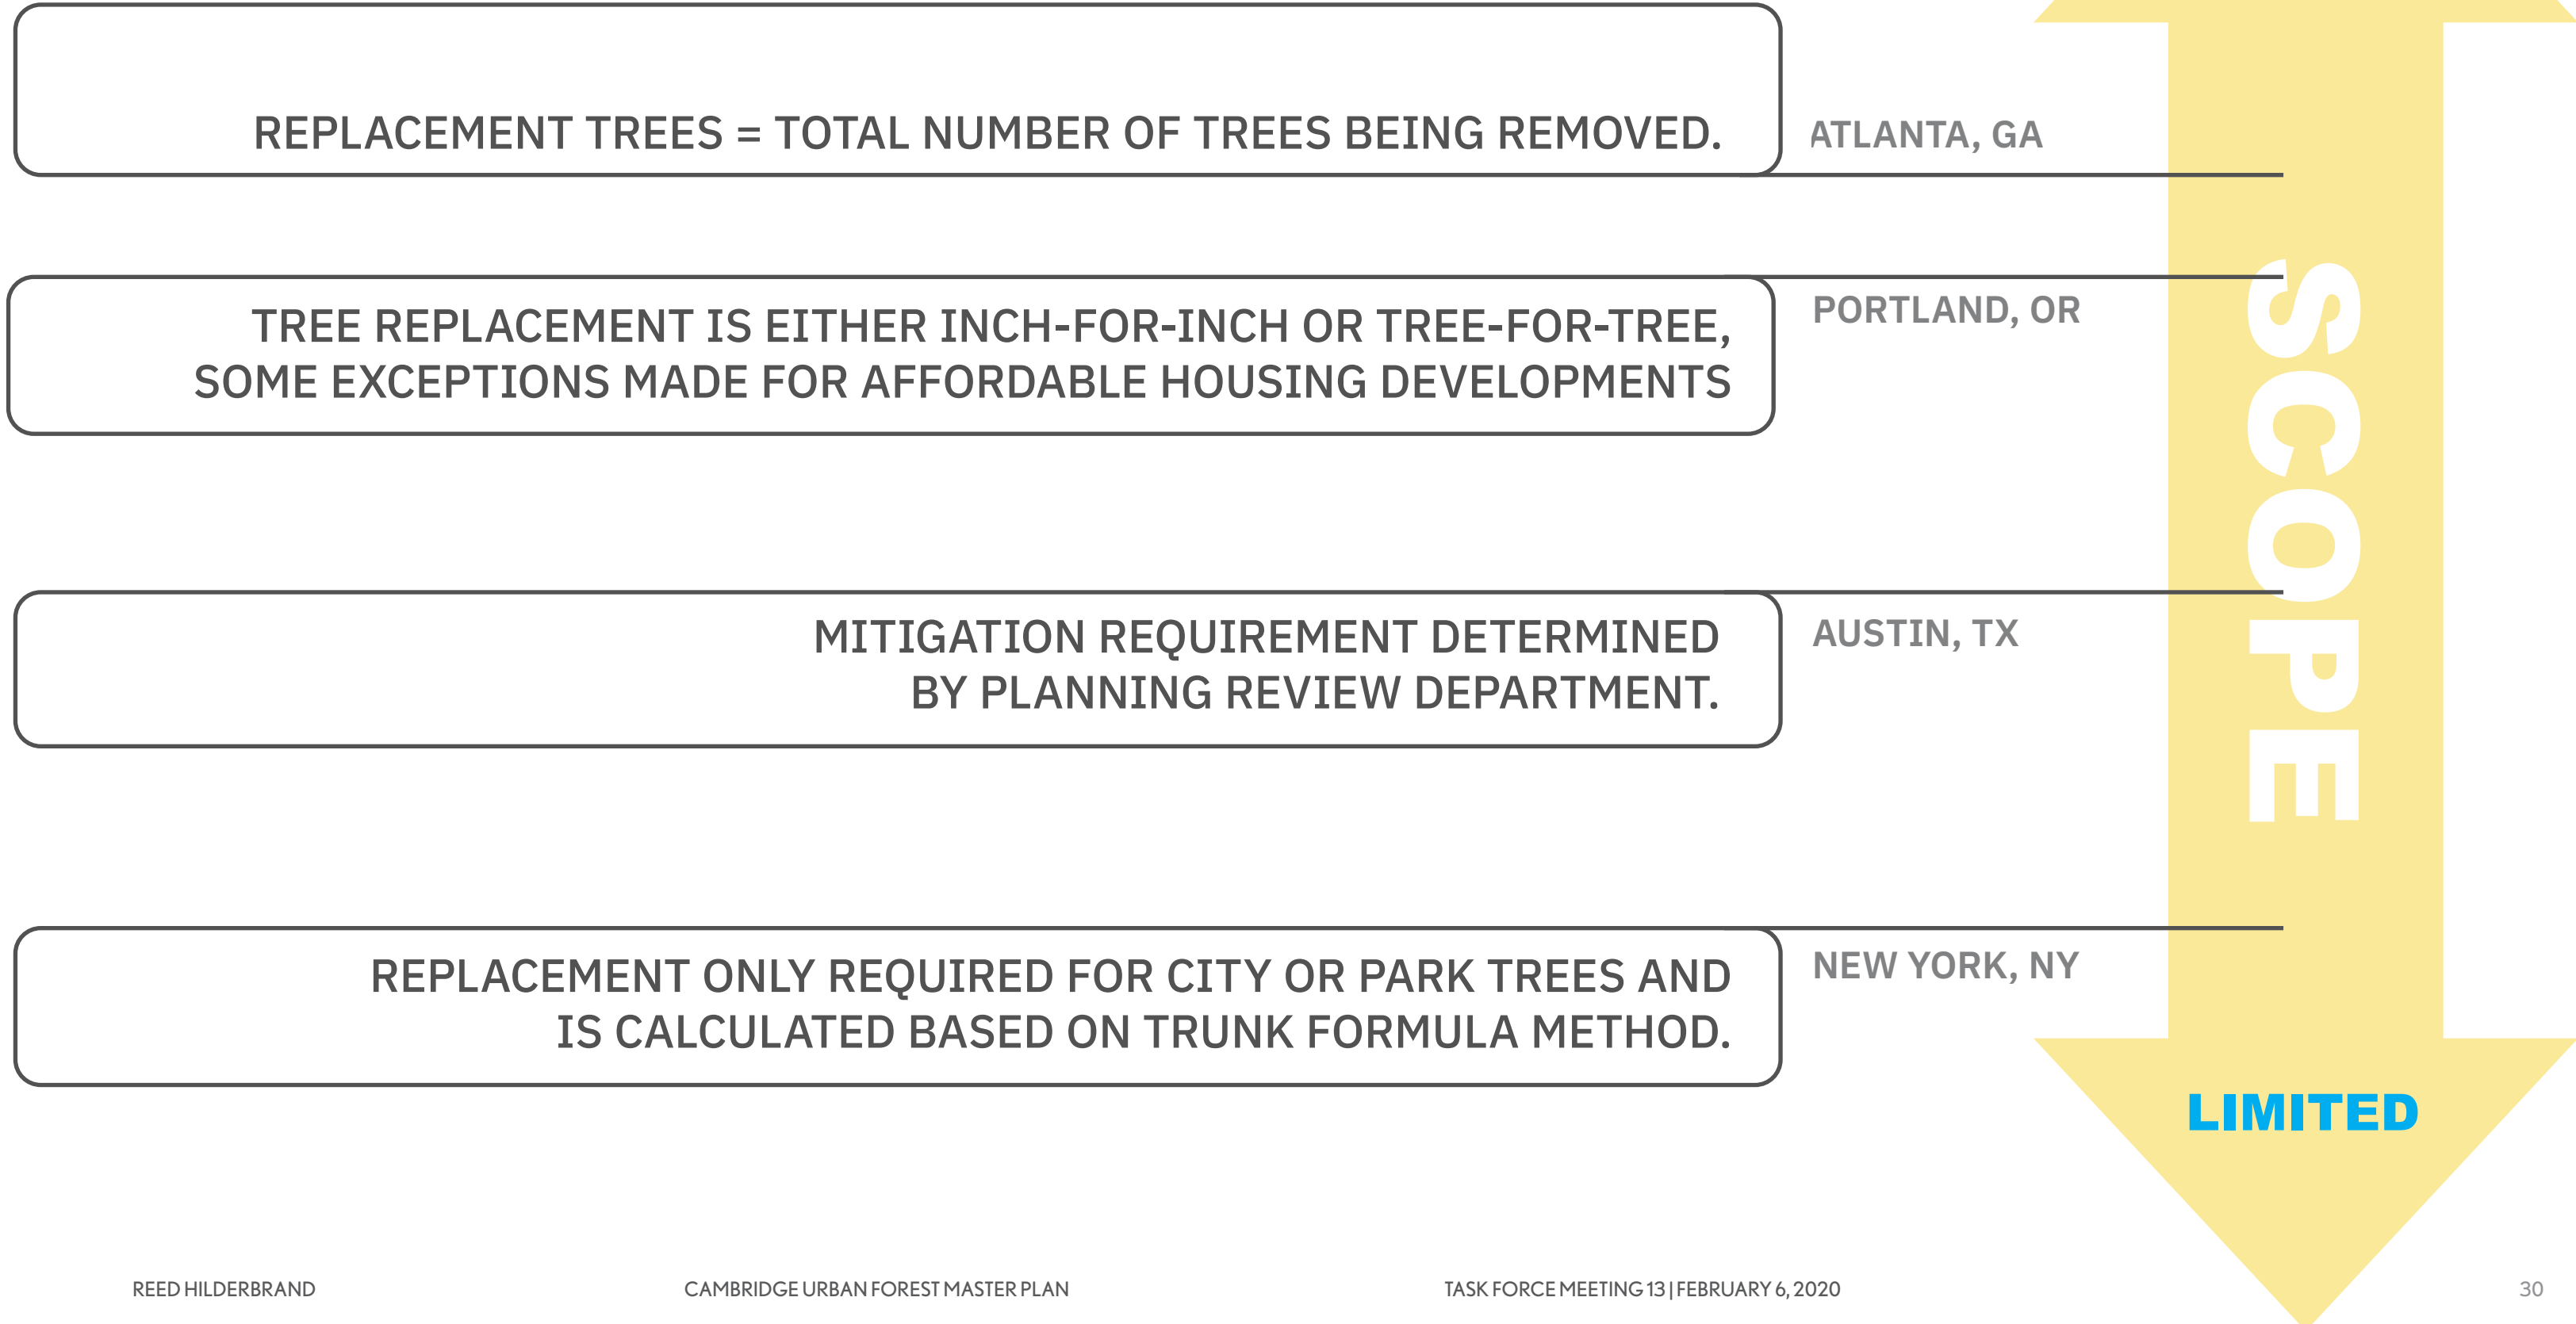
REPLACEMENT TREES = TOTAL NUMBER OF TREES BEING REMOVED.

ATLANTA, GA

TREE REPLACEMENT IS EITHER INCH-FOR-INCH OR TREE-FOR-TREE, SOME EXCEPTIONS MADE FOR AFFORDABLE HOUSING DEVELOPMENTS

PORTLAND, OR

MITIGATION REQUIREMENT DETERMINED BY PLANNING REVIEW DEPARTMENT.

AUSTIN, TX

REPLACEMENT ONLY REQUIRED FOR CITY OR PARK TREES AND IS CALCULATED BASED ON TRUNK FORMULA METHOD.

NEW YORK, NY

SCOPE

LIMITED

REED HILDERBRAND

CAMBRIDGE URBAN FOREST MASTER PLAN

TASK FORCE MEETING 13 | FEBRUARY 6, 2020

30